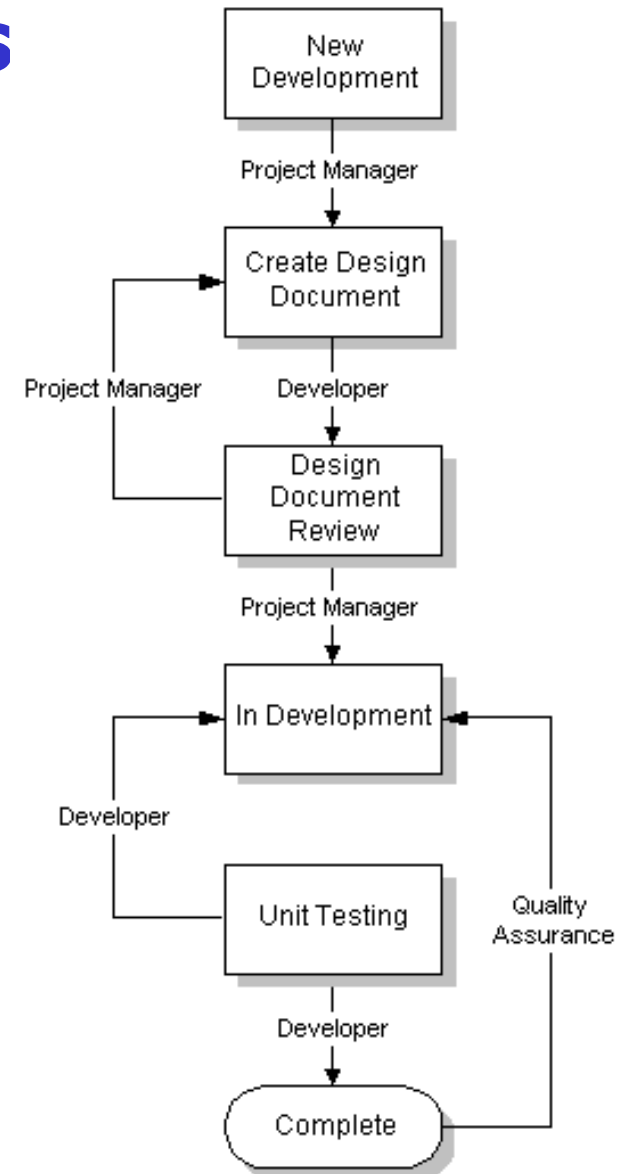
s

New Development

Project Manager

Create Design Document

Project Manager

Developer

Design Document Review

Project Manager

In Development

Developer

Unit Testing

Quality Assurance

Developer

Complete